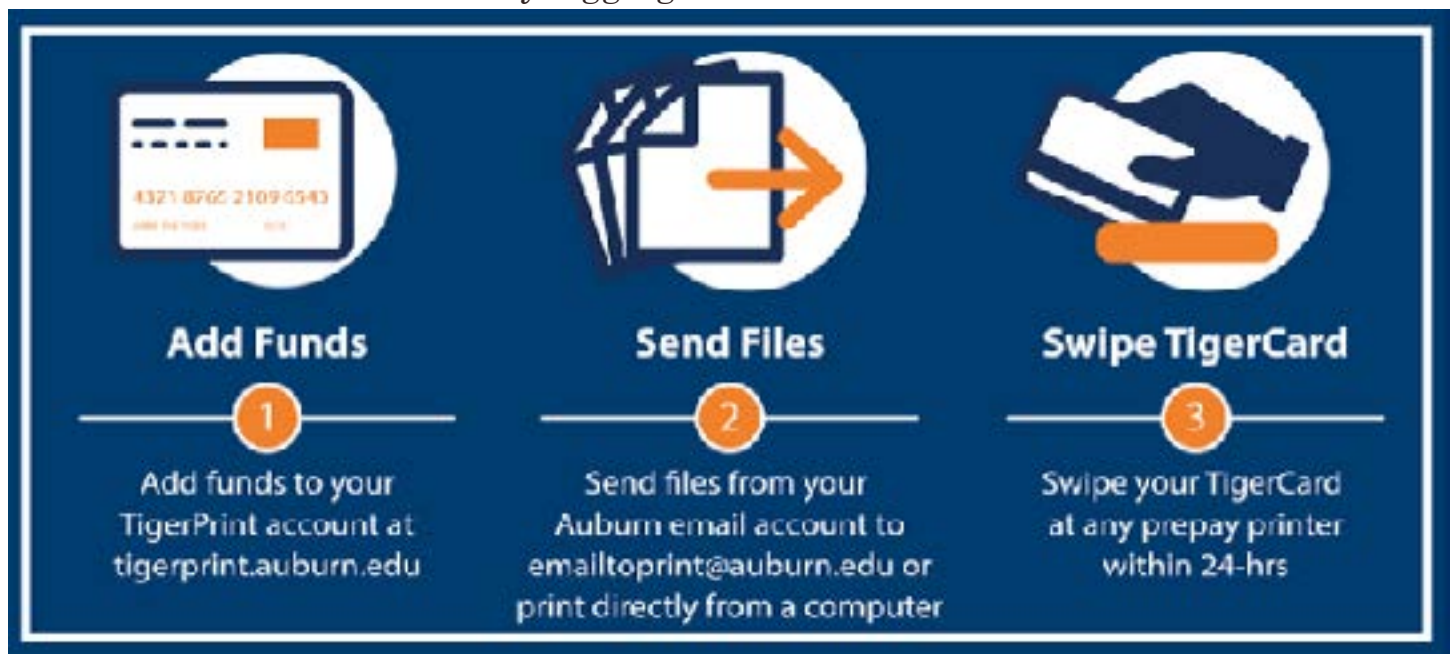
4321 8765 2109 6543

Add Funds

1

Add funds to your TigerPrint account at tigerprint.auburn.edu

Send Files

2

Send files from your Auburn email account to emailtoprint@auburn.edu or print directly from a computer

Swipe TigerCard

3

Swipe your TigerCard at any prepay printer within 24-hrs